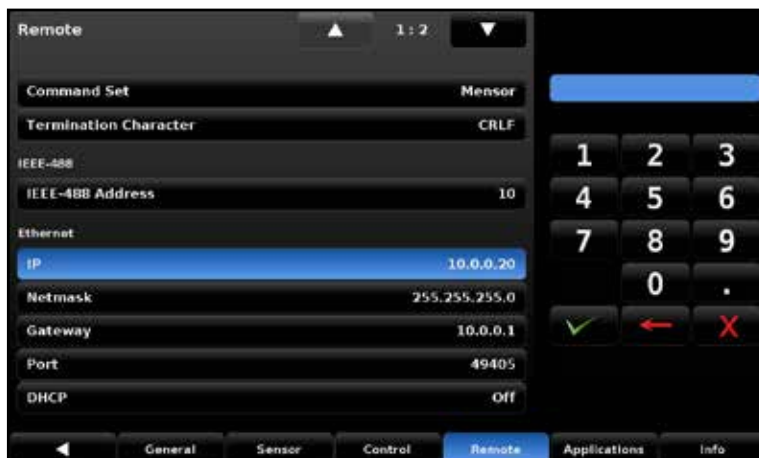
Remote ▲ 1:2 ▼

Command Set Mensor
Termination Character CRLF

IEEE-488
IEEE-488 Address 10

Ethernet
IP 10.0.0.20
Netmask 255.255.255.0
Gateway 10.0.0.1
Port 49405
DHCP Off

1 2 3
4 5 6
7 8 9
0 .

◀ General Sensor Control Remote Applications Info